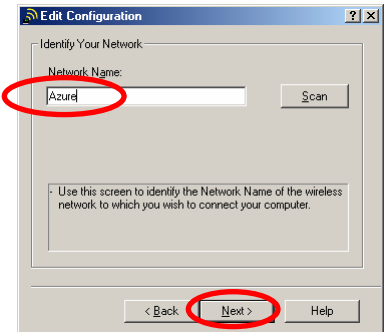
Edit Configuration

?

X

Identify Your Network

Network Name:

Azure

Scan

- Use this screen to identify the Network Name of the wireless network to which you wish to connect your computer.

< Back

Next >

Help